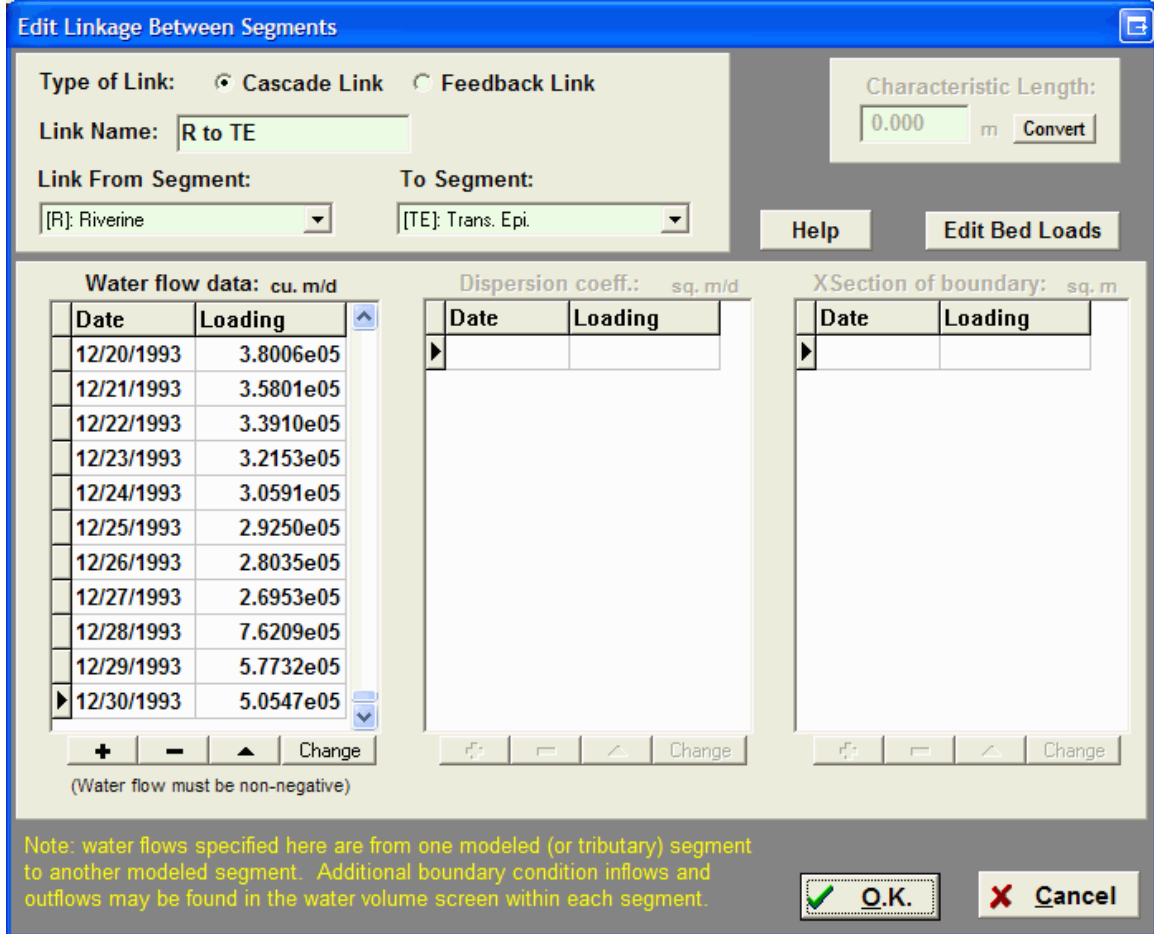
Edit Linkage Between Segments

Type of Link: Cascade Link Feedback Link

Link Name: R to TE

Link From Segment: [R]: Riverine

To Segment: [TE]: Trans. Epi.

Characteristic Length: 0.000 m Convert

Help

Edit Bed Loads

Water flow data: cu. m/d

| Date | Loading |
|---|---|
| 12/20/1993 | 3.8006e05 |
| 12/21/1993 | 3.5801e05 |
| 12/22/1993 | 3.3910e05 |
| 12/23/1993 | 3.2153e05 |
| 12/24/1993 | 3.0591e05 |
| 12/25/1993 | 2.9250e05 |
| 12/26/1993 | 2.8035e05 |
| 12/27/1993 | 2.6953e05 |
| 12/28/1993 | 7.6209e05 |
| 12/29/1993 | 5.7732e05 |
| 12/30/1993 | 5.0547e05 |

+ − ▲ Change

(Water flow must be non-negative)

Dispersion coeff.: sq. m/d

| Date | Loading |
|---|---|
| | |

Change

XSection of boundary: sq. m

| Date | Loading |
|---|---|
| | |

Change

Note: water flows specified here are from one modeled (or tributary) segment to another modeled segment. Additional boundary condition inflows and outflows may be found in the water volume screen within each segment.

O.K.

Cancel